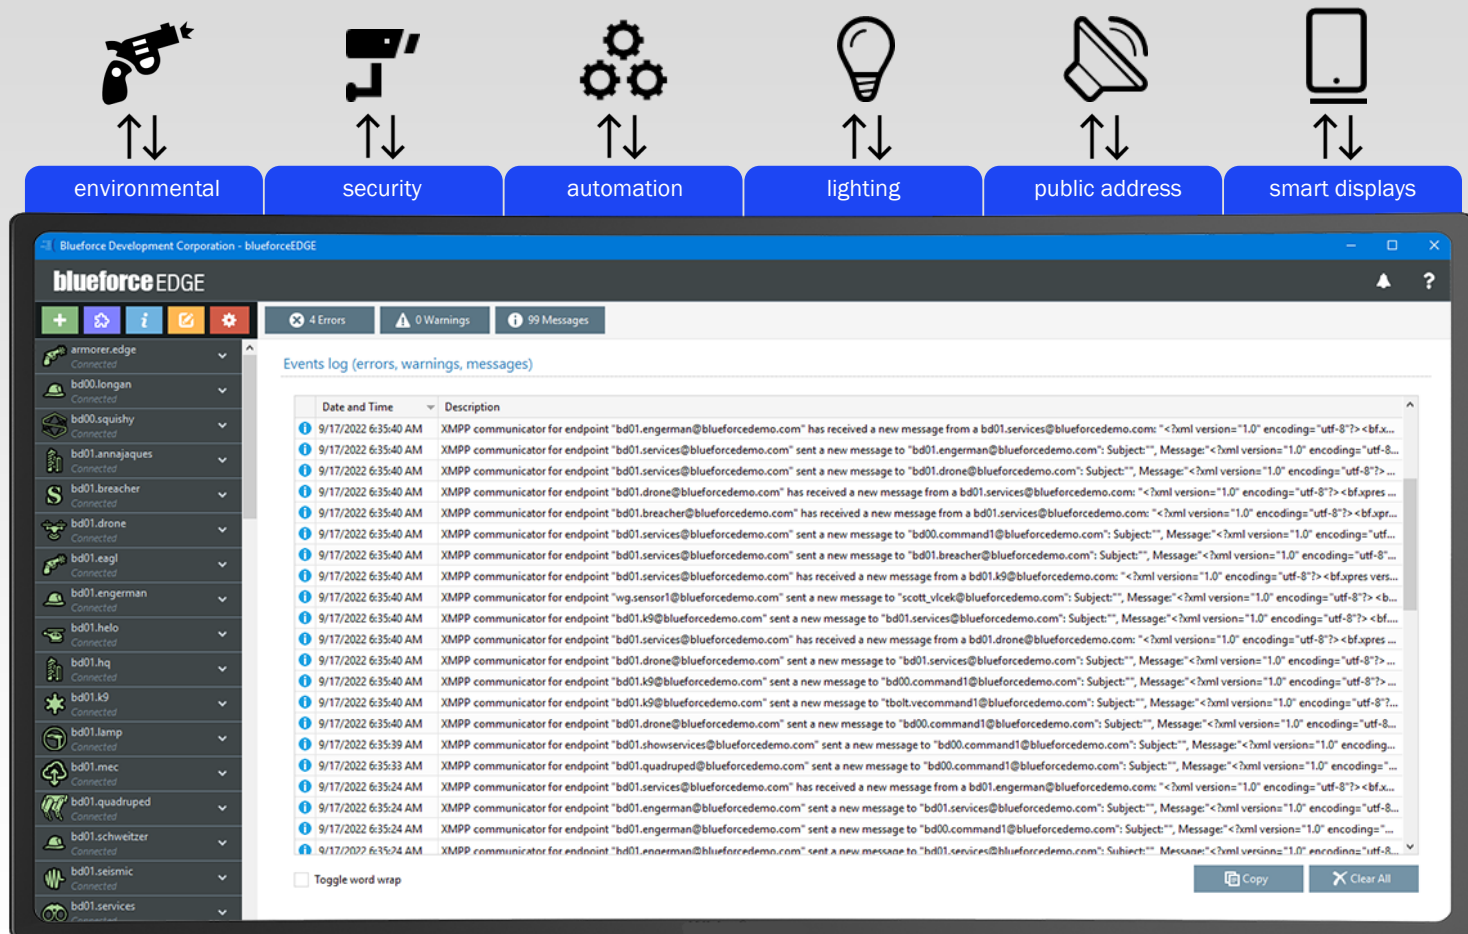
environmental

security

automation

lighting

public address

smart displays

Blueforce Development Corporation - blueforceEDGE

blueforce EDGE

?

armorer.edge
Connected

bd00.longan
Connected

bd00.squishy
Connected

bd01.annajaques
Connected

bd01.breacher
Connected

bd01.drone
Connected

bd01.eagl
Connected

bd01.engerman
Connected

bd01.helo
Connected

bd01.hq
Connected

bd01.k9
Connected

bd01.lamp
Connected

bd01.mec
Connected

bd01.quadruped
Connected

bd01.schweitzer
Connected

bd01.seismic
Connected

bd01.services

4 Errors

0 Warnings

99 Messages

Events log (errors, warnings, messages)

| Date and Time | Description |
|---|---|
| 9/17/2022 6:35:40 AM | XMPP communicator for endpoint "bd01.engerman@blueforcedemo.com" has received a new message from a bd01.services@blueforcedemo.com: "<?xml version="1.0" encoding="utf-8"?><bf.x... |
| 9/17/2022 6:35:40 AM | XMPP communicator for endpoint "bd01.services@blueforcedemo.com" sent a new message to "bd01.engerman@blueforcedemo.com": Subject:"", Message:"<?xml version="1.0" encoding="utf-8... |
| 9/17/2022 6:35:40 AM | XMPP communicator for endpoint "bd01.services@blueforcedemo.com" sent a new message to "bd01.drone@blueforcedemo.com": Subject:"", Message:"<?xml version="1.0" encoding="utf-8"?>... |
| 9/17/2022 6:35:40 AM | XMPP communicator for endpoint "bd01.drone@blueforcedemo.com" has received a new message from a bd01.services@blueforcedemo.com: "<?xml version="1.0" encoding="utf-8"?><bf.xpres ... |
| 9/17/2022 6:35:40 AM | XMPP communicator for endpoint "bd01.breacher@blueforcedemo.com" has received a new message from a bd01.services@blueforcedemo.com: "<?xml version="1.0" encoding="utf-8"?><bf.xpr... |
| 9/17/2022 6:35:40 AM | XMPP communicator for endpoint "bd01.services@blueforcedemo.com" sent a new message to "bd00.command1@blueforcedemo.com": Subject:"", Message:"<?xml version="1.0" encoding="utf... |
| 9/17/2022 6:35:40 AM | XMPP communicator for endpoint "bd01.services@blueforcedemo.com" sent a new message to "bd01.breacher@blueforcedemo.com": Subject:"", Message:"<?xml version="1.0" encoding="utf-8"... |
| 9/17/2022 6:35:40 AM | XMPP communicator for endpoint "bd01.services@blueforcedemo.com" has received a new message from a bd01.k9@blueforcedemo.com: "<?xml version="1.0" encoding="utf-8"?><bf.xpres vers... |
| 9/17/2022 6:35:40 AM | XMPP communicator for endpoint "wg.sensor1@blueforcedemo.com" sent a new message to "scott_vlcek@blueforcedemo.com": Subject:"", Message:"<?xml version="1.0" encoding="utf-8"?><b... |
| 9/17/2022 6:35:40 AM | XMPP communicator for endpoint "bd01.k9@blueforcedemo.com" sent a new message to "bd01.services@blueforcedemo.com": Subject:"", Message:"<?xml version="1.0" encoding="utf-8"?><bf... |
| 9/17/2022 6:35:40 AM | XMPP communicator for endpoint "bd01.services@blueforcedemo.com" has received a new message from a bd01.drone@blueforcedemo.com: "<?xml version="1.0" encoding="utf-8"?><bf.xpres ... |
| 9/17/2022 6:35:40 AM | XMPP communicator for endpoint "bd01.drone@blueforcedemo.com" sent a new message to "bd01.services@blueforcedemo.com": Subject:"", Message:"<?xml version="1.0" encoding="utf-8"?>... |
| 9/17/2022 6:35:40 AM | XMPP communicator for endpoint "bd01.k9@blueforcedemo.com" sent a new message to "bd00.command1@blueforcedemo.com": Subject:"", Message:"<?xml version="1.0" encoding="utf-8"?>... |
| 9/17/2022 6:35:40 AM | XMPP communicator for endpoint "bd01.k9@blueforcedemo.com" sent a new message to "tbolt.vecommand1@blueforcedemo.com": Subject:"", Message:"<?xml version="1.0" encoding="utf-8"?... |
| 9/17/2022 6:35:40 AM | XMPP communicator for endpoint "bd01.drone@blueforcedemo.com" sent a new message to "bd00.command1@blueforcedemo.com": Subject:"", Message:"<?xml version="1.0" encoding="utf-8... |
| 9/17/2022 6:35:39 AM | XMPP communicator for endpoint "bd01.showservices@blueforcedemo.com" sent a new message to "bd00.command1@blueforcedemo.com": Subject:"", Message:"<?xml version="1.0" encoding... |
| 9/17/2022 6:35:33 AM | XMPP communicator for endpoint "bd01.quadruped@blueforcedemo.com" sent a new message to "bd00.command1@blueforcedemo.com": Subject:"", Message:"<?xml version="1.0" encoding="... |
| 9/17/2022 6:35:24 AM | XMPP communicator for endpoint "bd01.services@blueforcedemo.com" has received a new message from a bd01.engerman@blueforcedemo.com: "<?xml version="1.0" encoding="utf-8"?><bf.x... |
| 9/17/2022 6:35:24 AM | XMPP communicator for endpoint "bd01.engerman@blueforcedemo.com" sent a new message to "bd01.services@blueforcedemo.com": Subject:"", Message:"<?xml version="1.0" encoding="utf-8... |
| 9/17/2022 6:35:24 AM | XMPP communicator for endpoint "bd01.engerman@blueforcedemo.com" sent a new message to "bd00.command1@blueforcedemo.com": Subject:"", Message:"<?xml version="1.0" encoding="... |
| 9/17/2022 6:35:24 AM | XMPP communicator for endpoint "bd01.engerman@blueforcedemo.com" sent a new message to "bd01.services@blueforcedemo.com": Subject:"", Message:"<?xml version="1.0" encoding="utf-8... |

Toggle word wrap

Copy

Clear All